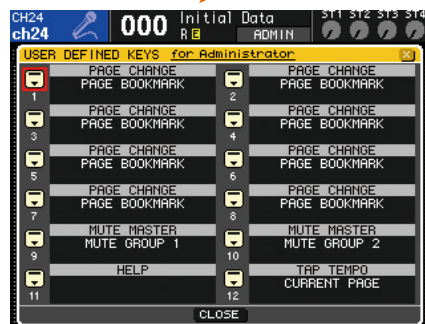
CH24
ch24
000 Initial Data
R E
ADMIN
ST1 ST2 ST3 ST4

USER DEFINED KEYS for Administrator

1
PAGE CHANGE
PAGE BOOKMARK

2
PAGE CHANGE
PAGE BOOKMARK

3
PAGE CHANGE
PAGE BOOKMARK

4
PAGE CHANGE
PAGE BOOKMARK

5
PAGE CHANGE
PAGE BOOKMARK

6
PAGE CHANGE
PAGE BOOKMARK

7
PAGE CHANGE
PAGE BOOKMARK

8
PAGE CHANGE
PAGE BOOKMARK

9
MUTE MASTER
MUTE GROUP 1

10
MUTE MASTER
MUTE GROUP 2

11
HELP

12
TAP TEMPO
CURRENT PAGE

CLOSE